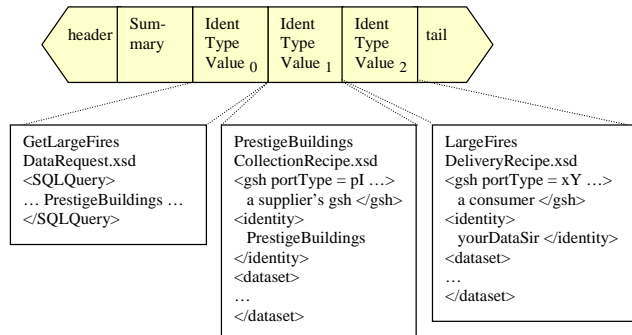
header

Summary

Ident Type Value $_0$

Ident Type Value $_1$

Ident Type Value $_2$

tail

GetLargeFires DataRequest.xsd
<SQLQuery>
… PrestigeBuildings …
</SQLQuery>

PrestigeBuildings CollectionRecipe.xsd
<gsh portType = pI …>
a supplier's gsh </gsh>
<identity>
PrestigeBuildings
</identity>
<dataset>
…
</dataset>

LargeFires DeliveryRecipe.xsd
<gsh portType = xY …>
a consumer </gsh>
<identity>
yourDataSir </identity>
<dataset>
…
</dataset>